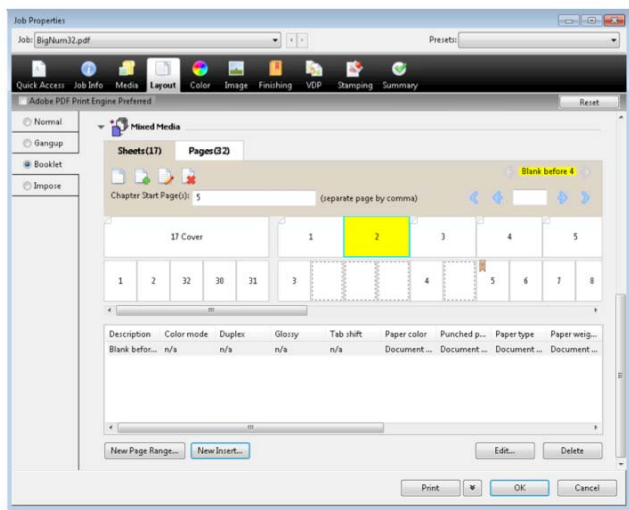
Job Properties

Job: BigNum32.pdf

Presets:

Quick Access Job Info Media Layout Color Image Finishing VDP Stamping Summary

Adobe PDF Print Engine Preferred

Reset

Normal

Gangup

Booklet

Impose

Mixed Media

Sheets(17)

Pages(32)

Blank before 4

Chapter Start Page(s): 5

(separate page by comma)

17 Cover

1

2

3

4

5

1 2 32 30 31

3

4

5 6 7 8

| Description | Color mode | Duplex | Glossy | Tab shift | Paper color | Punched p... | Paper type | Paper weig... |
|---|---|---|---|---|---|---|---|---|
| Blank befor... | n/a | n/a | n/a | n/a | Document ... | Document ... | Document ... | Document ... |

New Page Range...

New Insert...

Edit...

Delete

Print

OK

Cancel